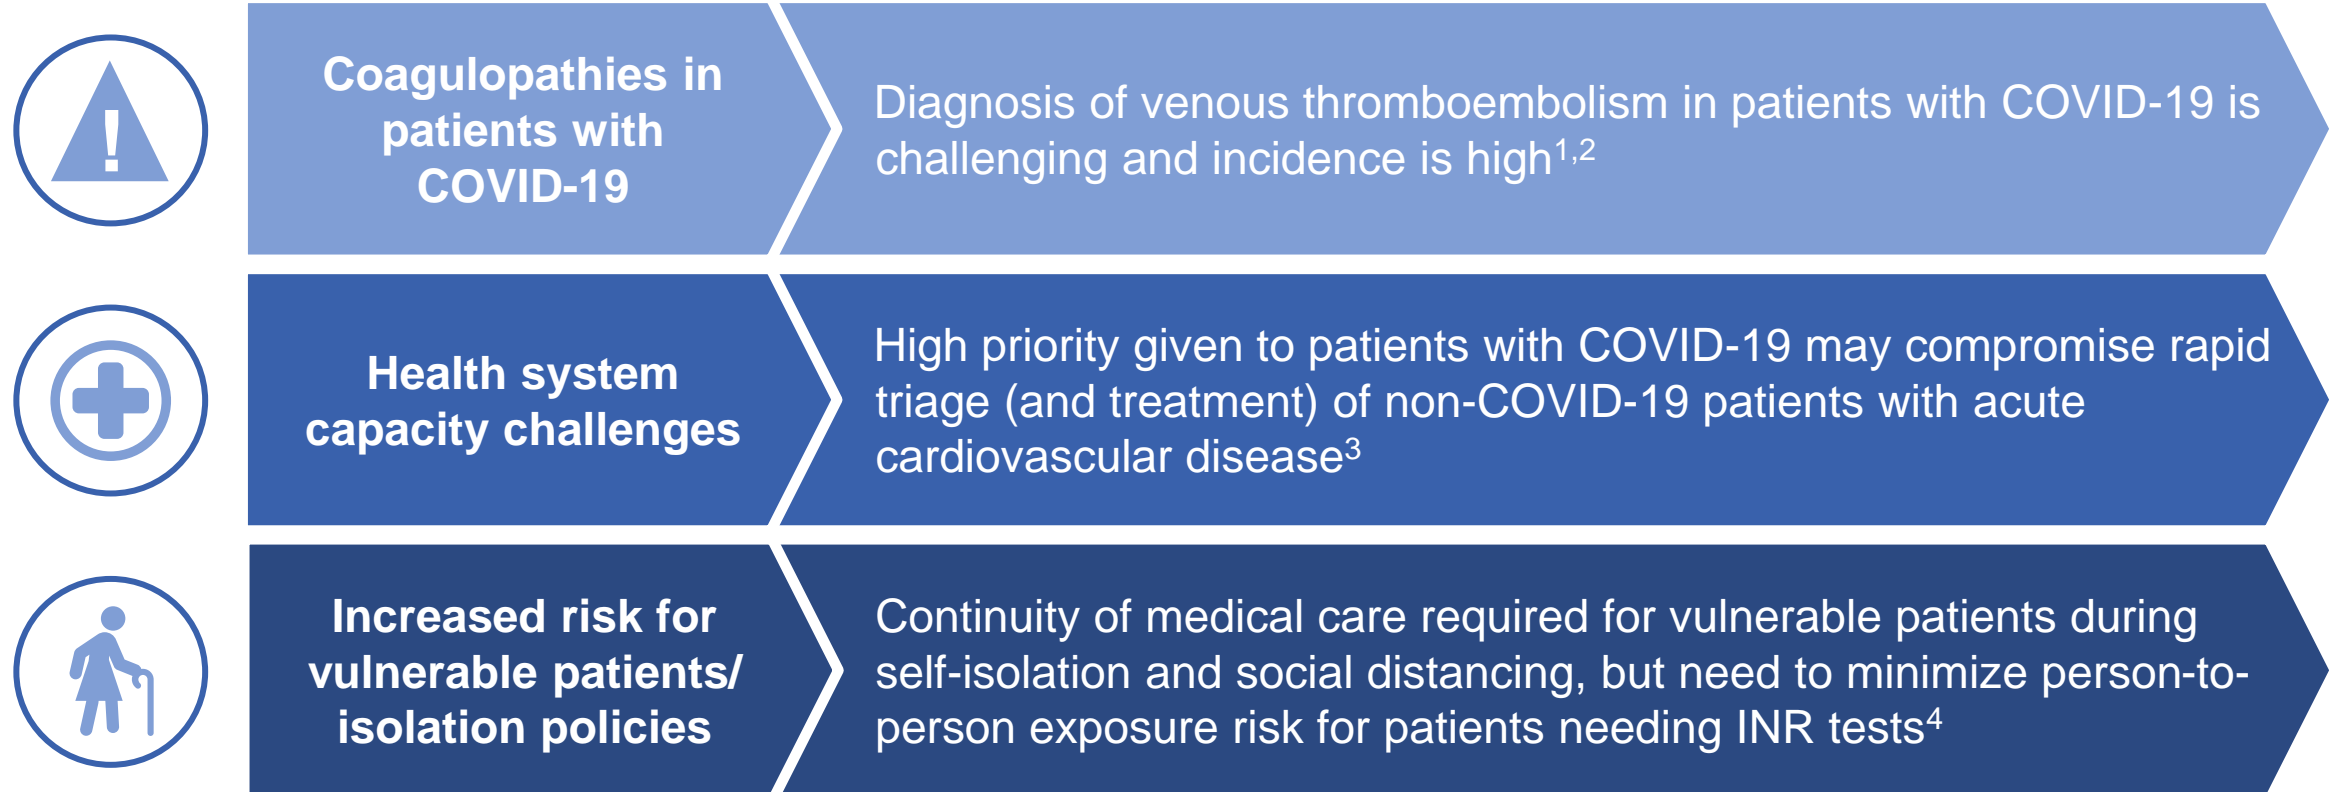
Coagulopathies in patients with COVID-19

Diagnosis of venous thromboembolism in patients with COVID-19 is challenging and incidence is high$^{1,2}$

Health system capacity challenges

High priority given to patients with COVID-19 may compromise rapid triage (and treatment) of non-COVID-19 patients with acute cardiovascular disease$^{3}$

Increased risk for vulnerable patients/ isolation policies

Continuity of medical care required for vulnerable patients during self-isolation and social distancing, but need to minimize person-to-person exposure risk for patients needing INR tests$^{4}$